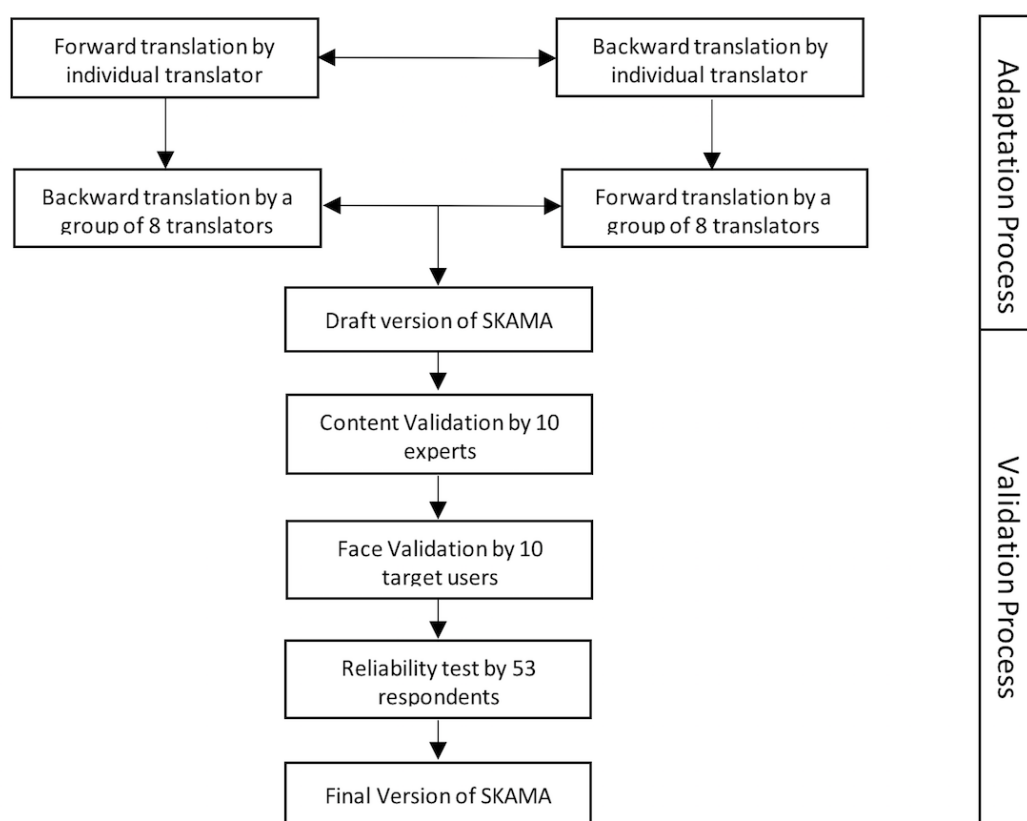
Forward translation by individual translator

Backward translation by individual translator

Backward translation by a group of 8 translators

Forward translation by a group of 8 translators

Draft version of SKAMA

Content Validation by 10 experts

Face Validation by 10 target users

Reliability test by 53 respondents

Final Version of SKAMA

Adaptation Process

Validation Process